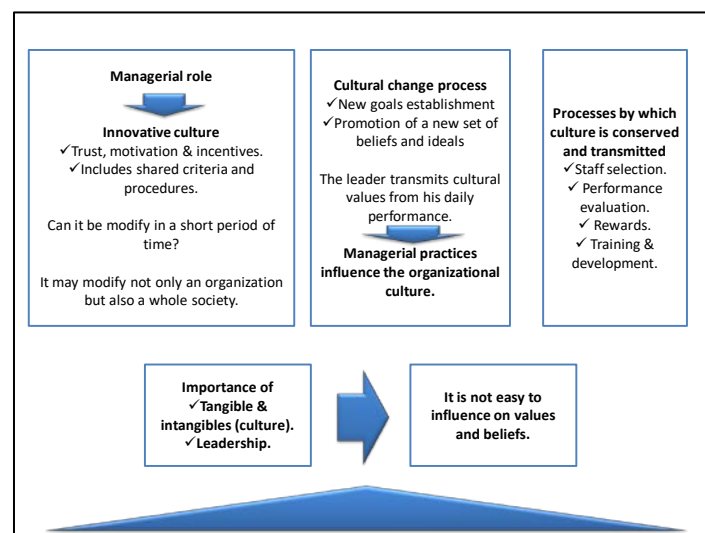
Managerial role

Innovative culture
✓Trust, motivation & incentives.
✓Includes shared criteria and procedures.

Can it be modify in a short period of time?

It may modify not only an organization but also a whole society.

Cultural change process
✓New goals establishment
✓Promotion of a new set of beliefs and ideals

The leader transmits cultural values from his daily performance.

Managerial practices influence the organizational culture.

Processes by which culture is conserved and transmitted
✓Staff selection.
✓ Performance evaluation.
✓ Rewards.
✓ Training & development.

Importance of
✓Tangible & intangibles (culture).
✓Leadership.

It is not easy to influence on values and beliefs.